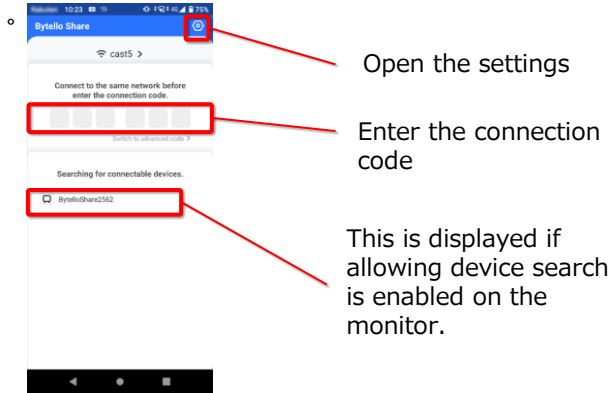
◦

10:23 4G 75%

Bytello Share

cast5 >

Connect to the same network before enter the connection code.

Switch to advanced code >

Searching for connectable devices.

BytelloShare2562

Open the settings

Enter the connection code

This is displayed if allowing device search is enabled on the monitor.